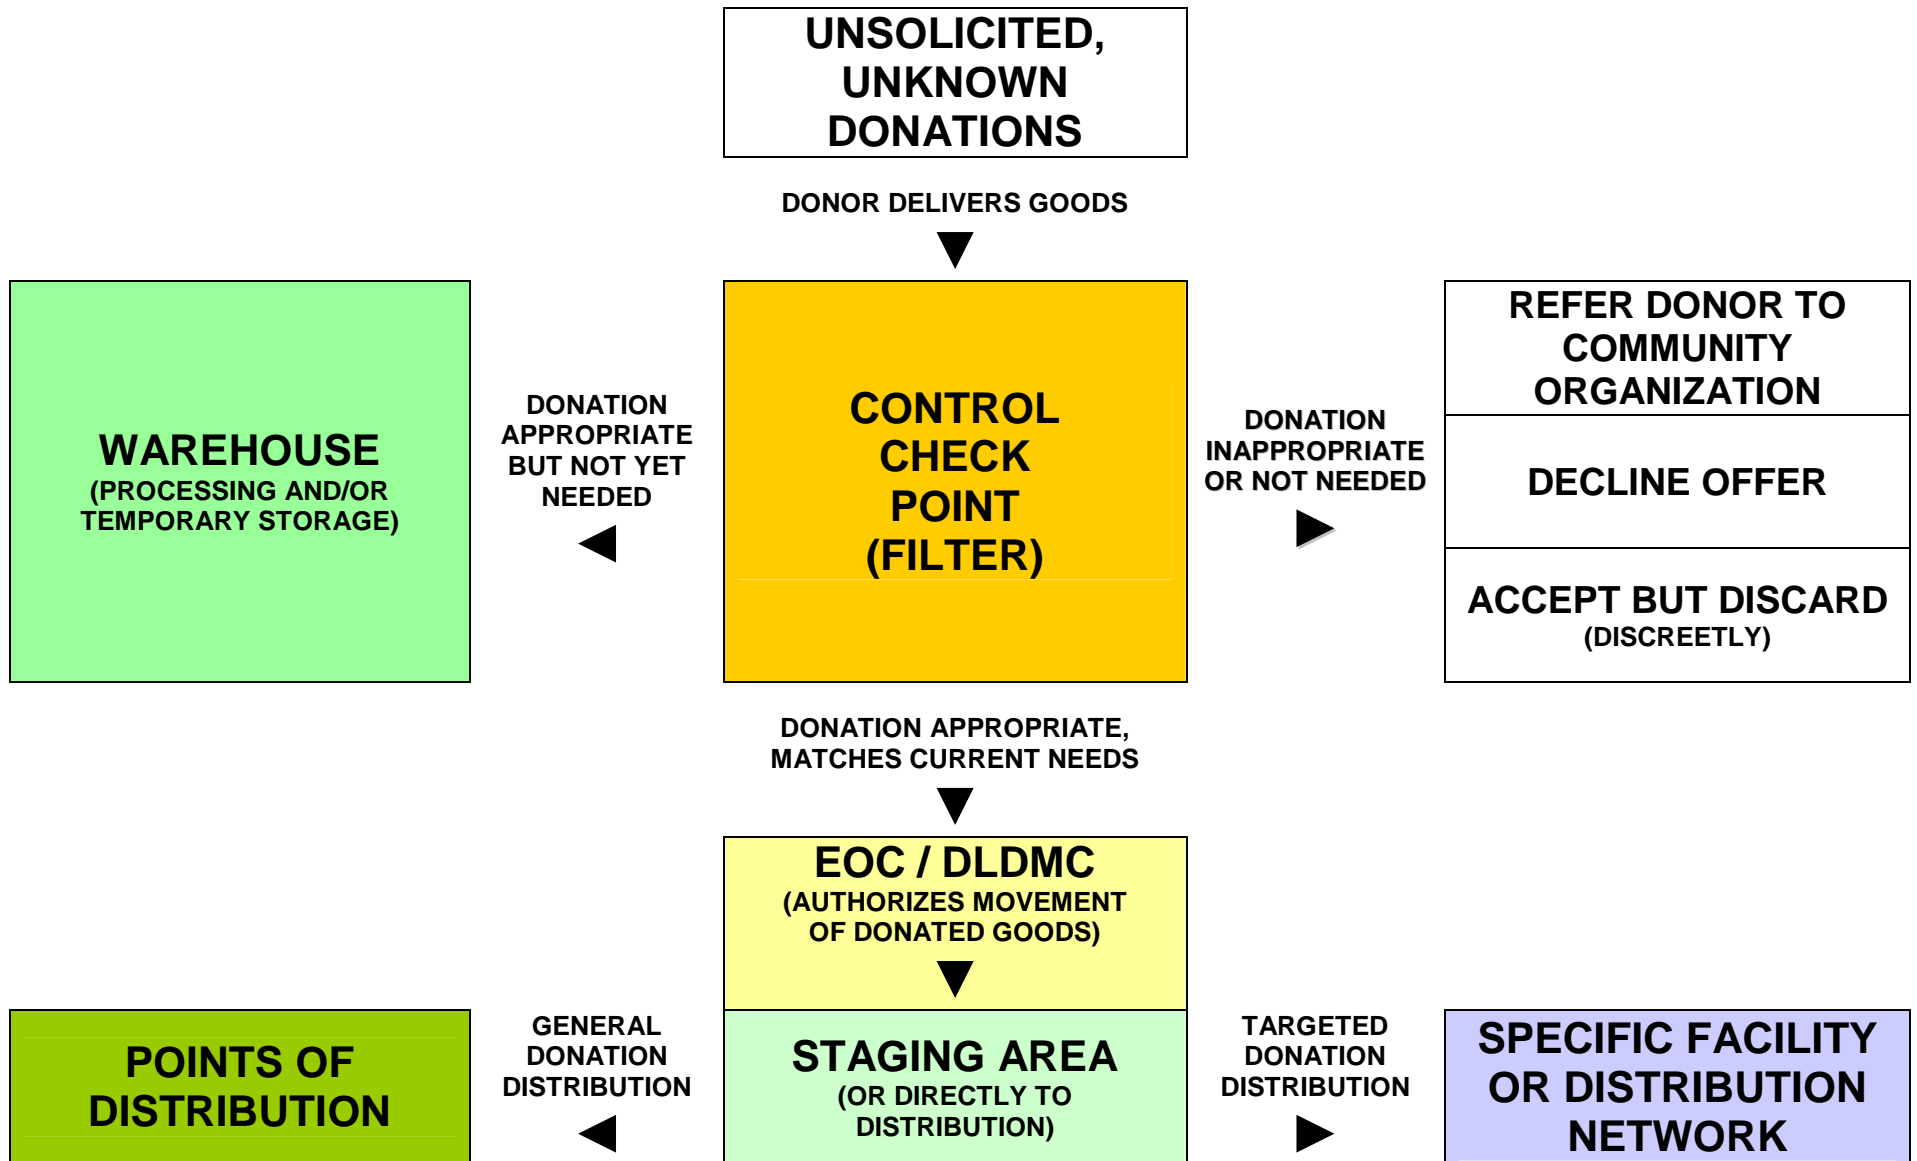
UNSOLICITED, UNKNOWN DONATIONS

DONOR DELIVERS GOODS

WAREHOUSE
(PROCESSING AND/OR TEMPORARY STORAGE)

DONATION APPROPRIATE BUT NOT YET NEEDED

CONTROL CHECK POINT (FILTER)

DONATION INAPPROPRIATE OR NOT NEEDED

REFER DONOR TO COMMUNITY ORGANIZATION

DECLINE OFFER

ACCEPT BUT DISCARD
(DISCREETLY)

DONATION APPROPRIATE, MATCHES CURRENT NEEDS

EOC / DLDMC
(AUTHORIZES MOVEMENT OF DONATED GOODS)

POINTS OF DISTRIBUTION

GENERAL DONATION DISTRIBUTION

STAGING AREA
(OR DIRECTLY TO DISTRIBUTION)

TARGETED DONATION DISTRIBUTION

SPECIFIC FACILITY OR DISTRIBUTION NETWORK